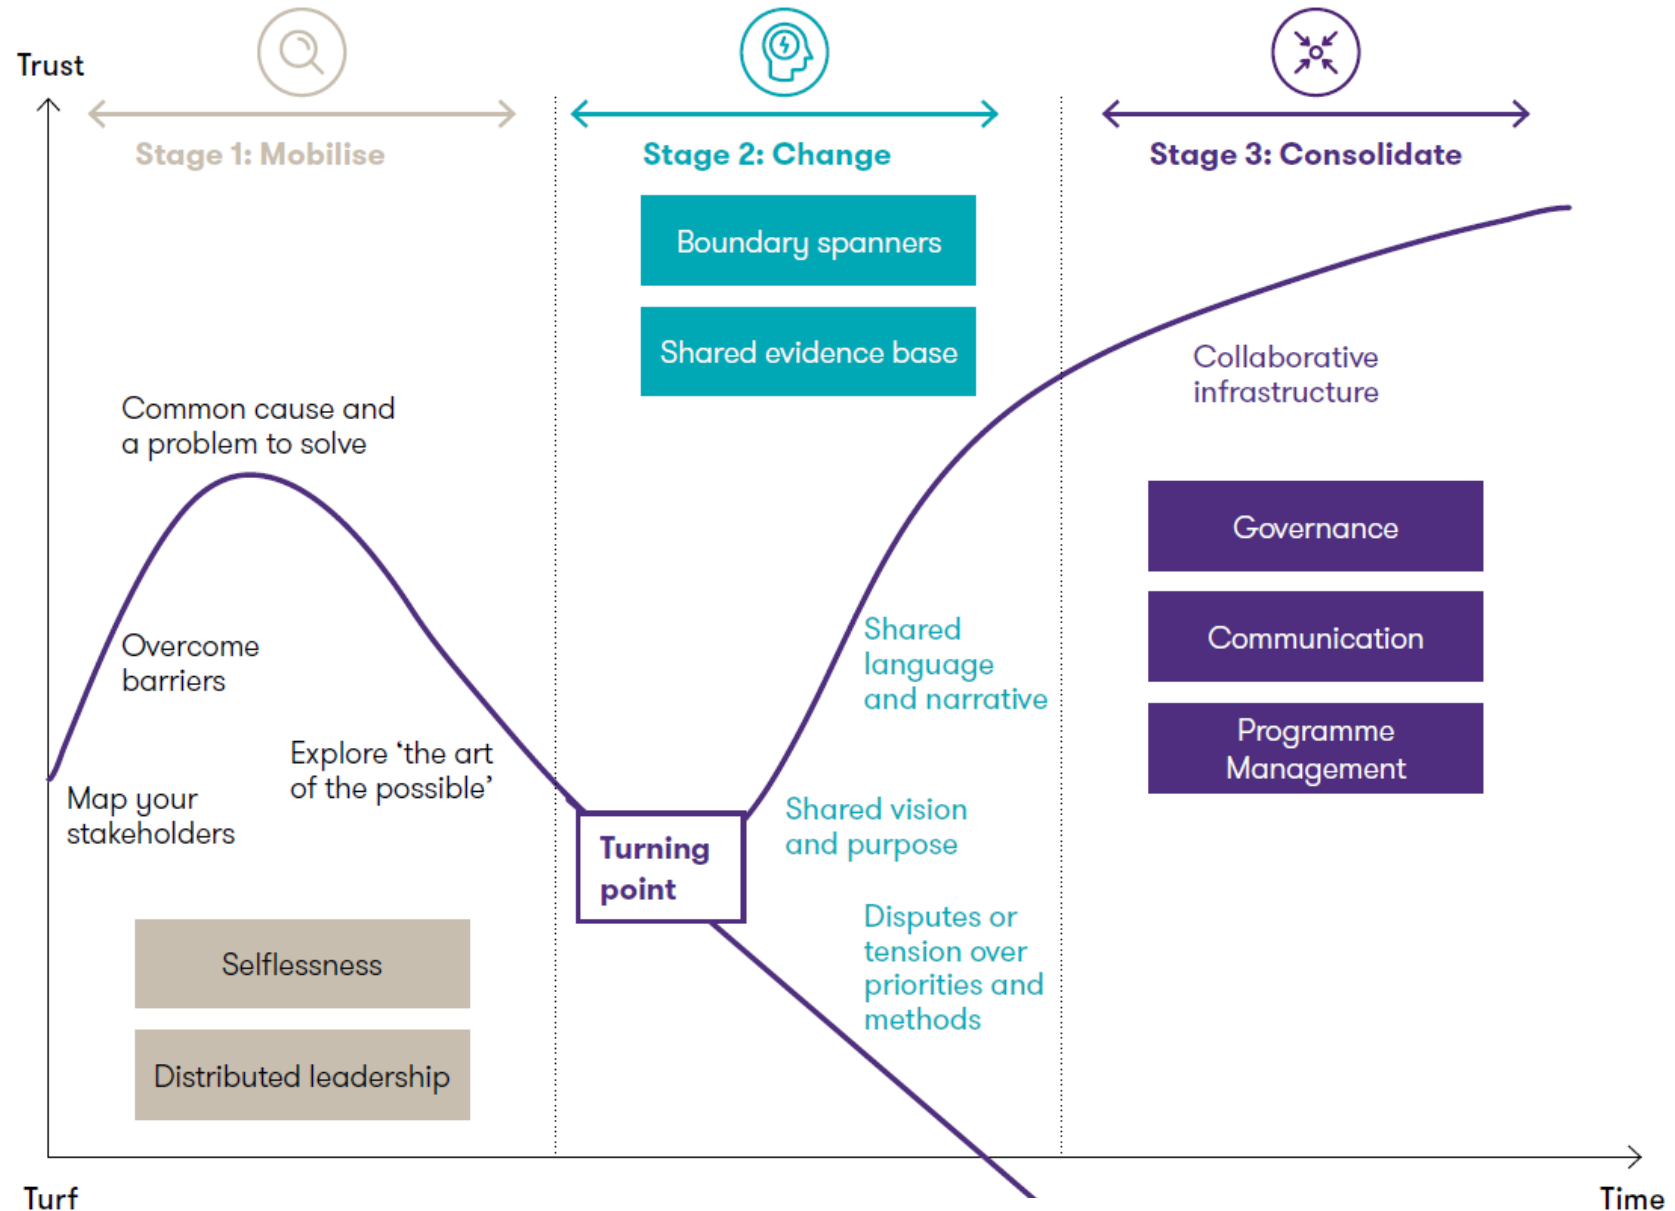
Trust

Stage 1: Mobilise

Stage 2: Change

Stage 3: Consolidate

Boundary spanners

Shared evidence base

Collaborative infrastructure

Common cause and a problem to solve

Governance

Communication

Programme Management

Overcome barriers

Shared language and narrative

Explore 'the art of the possible'

Map your stakeholders

Turning point

Shared vision and purpose

Disputes or tension over priorities and methods

Selflessness

Distributed leadership

Turf

Time